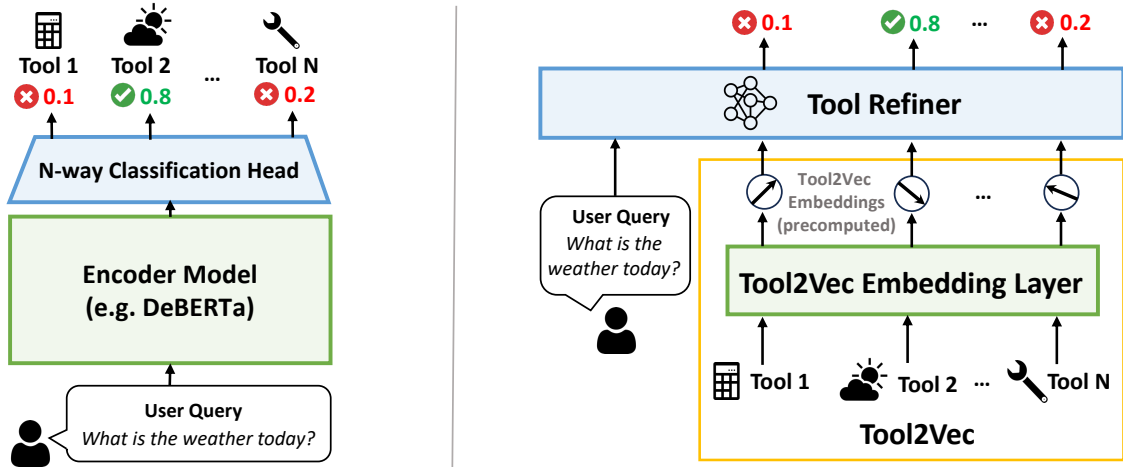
Tool 1 Tool 2 ... Tool N
0.1 0.8 0.2

N-way Classification Head

Encoder Model
(e.g. DeBERTa)

User Query
What is the weather today?

0.1 0.8 ... 0.2

Tool Refiner

Tool2Vec Embeddings (precomputed)

...

User Query
What is the weather today?

Tool2Vec Embedding Layer

Tool 1 Tool 2 ... Tool N

Tool2Vec